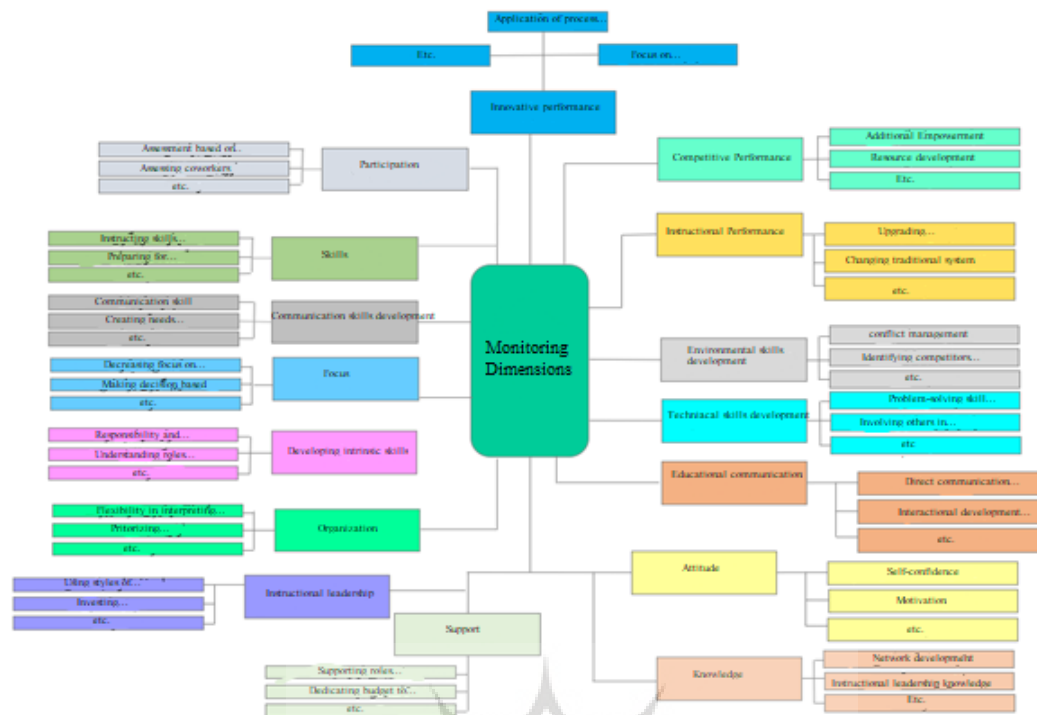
Application of process...

Etc.

Focus on...

Innovative performance

Assessment based on...
Assessing coworkers
etc.

Participation

Instructing skills...
Preparing for...
etc.

Skills

Communication skill
Creating needs...
etc.

Communication skills development

Decreasing focus on...
Making decision based
etc.

Focus

Responsibility and...
Understanding roles...
etc.

Developing intrinsic skills

Flexibility in interpreting...
Prioritizing...
etc.

Organization

Using styles of...
Investing...
etc.

Instructional leadership

Support

Supporting roles...
Dedicating budget to...
etc.

Monitoring Dimensions

Competitive Performance

Additional Empowerment
Resource development
Etc.

Instructional Performance

Upgrading...
Changing traditional system
etc.

Environmental skills development

conflict management
Identifying competitors...
etc.

Technical skills development

Problem-solving skill...
Involving others in...
etc

Educational communication

Direct communication...
Interactional development...
etc.

Attitude

Self-confidence
Motivation
etc.

Knowledge

Network development
Instructional leadership knowledge
Etc.